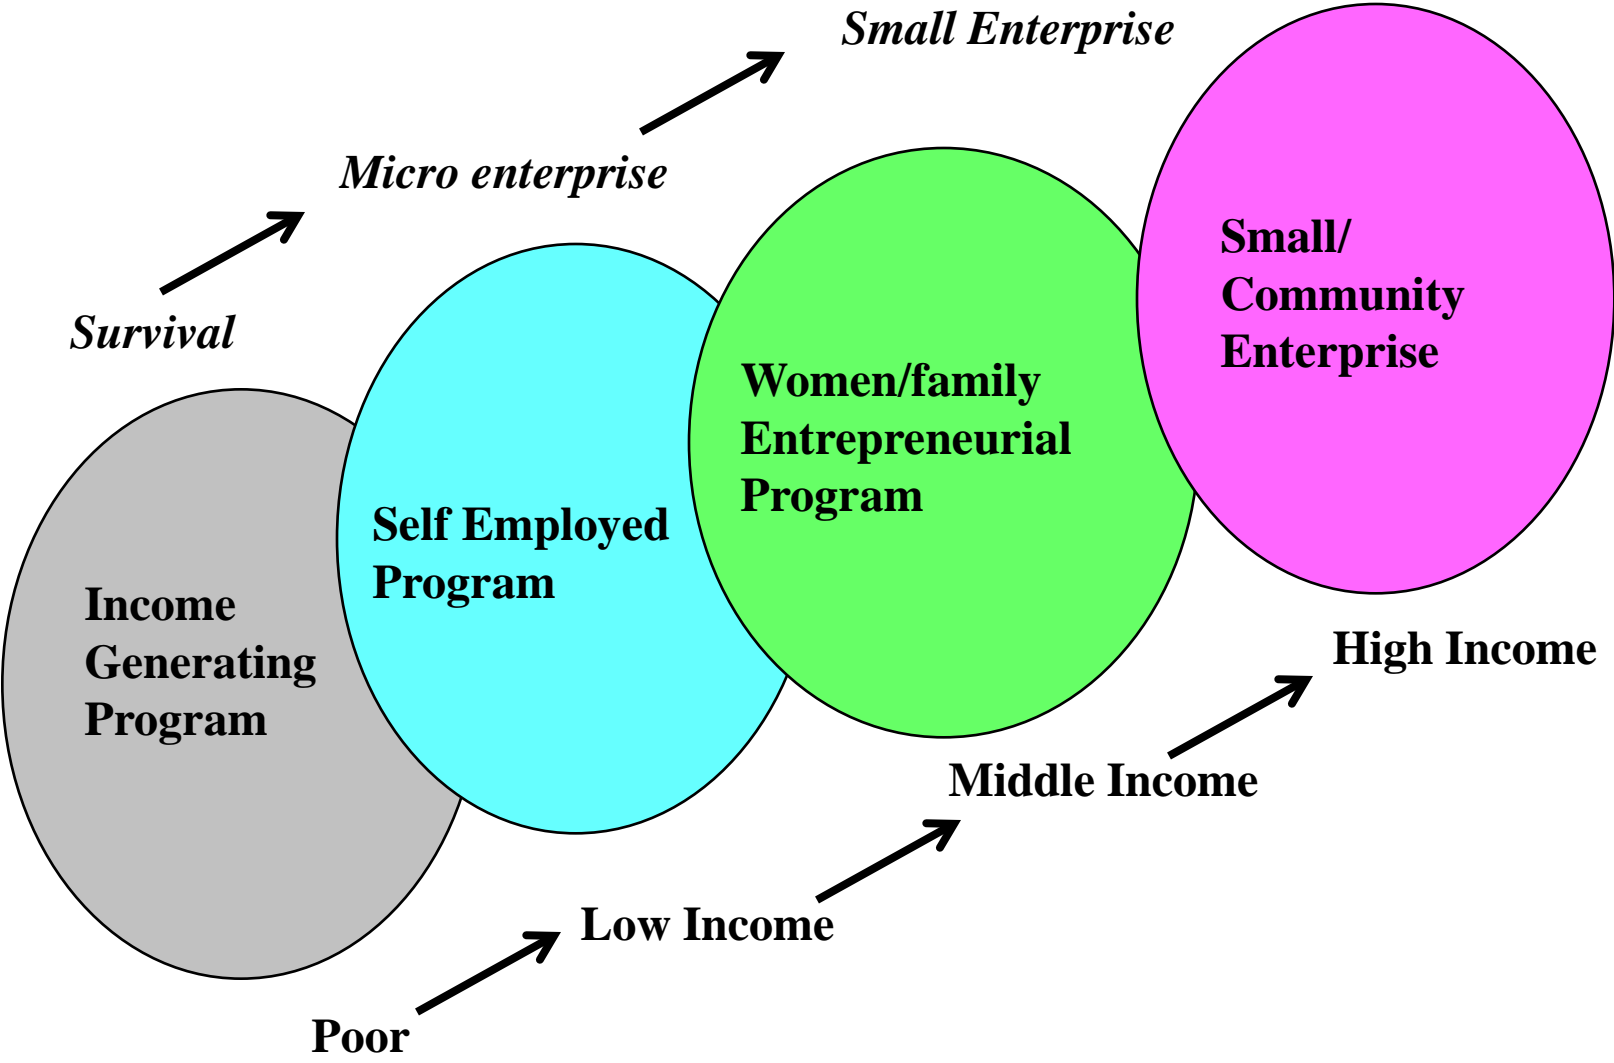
Small Enterprise

Micro enterprise

Survival

Small/ Community Enterprise

Women/family Entrepreneurial Program

Self Employed Program

Income Generating Program

High Income

Middle Income

Low Income

Poor